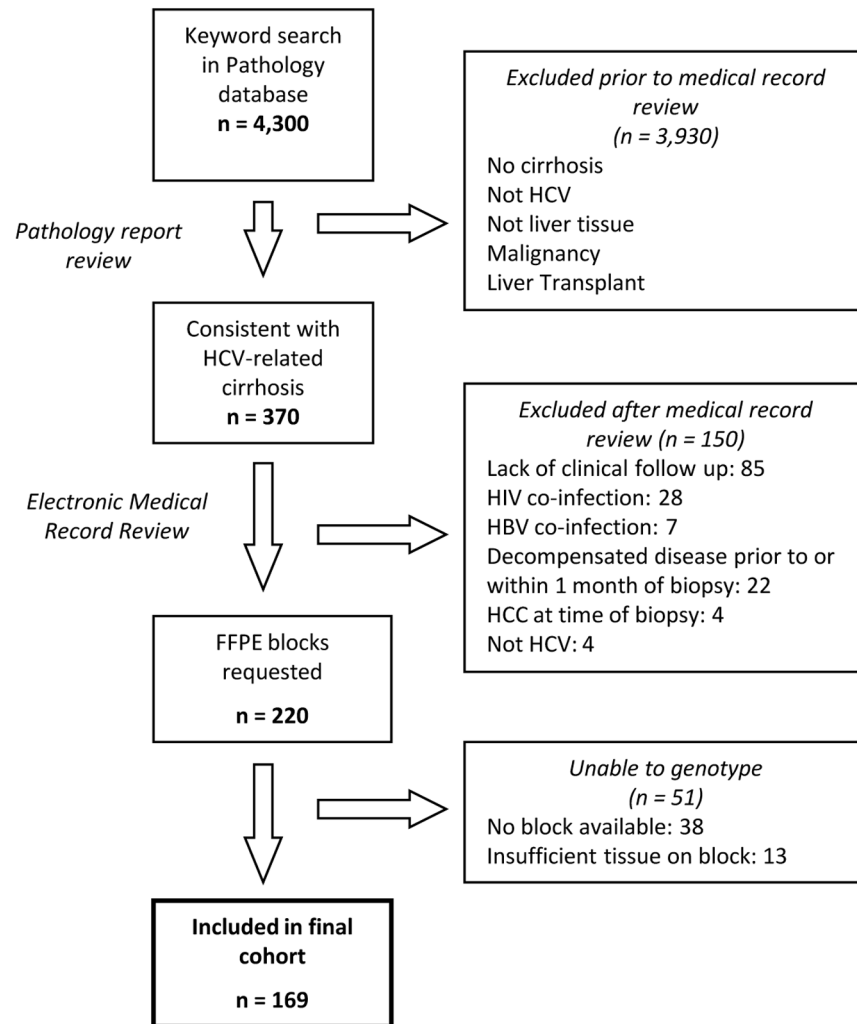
Keyword search in Pathology database
**n = 4,300**

*Pathology report review*

*Excluded prior to medical record review*
*(n = 3,930)*
No cirrhosis
Not HCV
Not liver tissue
Malignancy
Liver Transplant

Consistent with HCV-related cirrhosis
**n = 370**

*Electronic Medical Record Review*

*Excluded after medical record review (n = 150)*
Lack of clinical follow up: 85
HIV co-infection: 28
HBV co-infection: 7
Decompensated disease prior to or within 1 month of biopsy: 22
HCC at time of biopsy: 4
Not HCV: 4

FFPE blocks requested
**n = 220**

*Unable to genotype*
*(n = 51)*
No block available: 38
Insufficient tissue on block: 13

**Included in final cohort**
**n = 169**